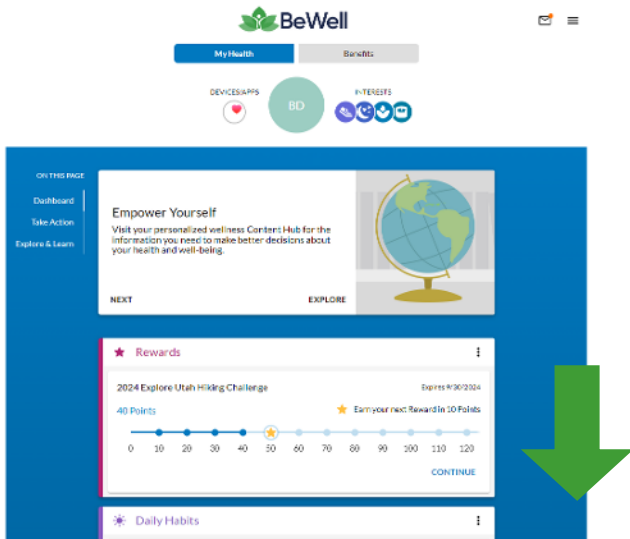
BeWell

My Health
Benefits

DEVICES/APPS
BD
INTERESTS

ON THIS PAGE
Dashboard
Take Action
Explore & Learn

Empower Yourself
Visit your personalized wellness Content Hub for the information you need to make better decisions about your health and well-being.

NEXT
EXPLORE

Rewards

2024 Explore Utah Hiking Challenge
Expires 9/30/2024
40 Points
Earn your next Reward in 10 Points
0 10 20 30 40 50 60 70 80 90 100 110 120
CONTINUE

Daily Habits